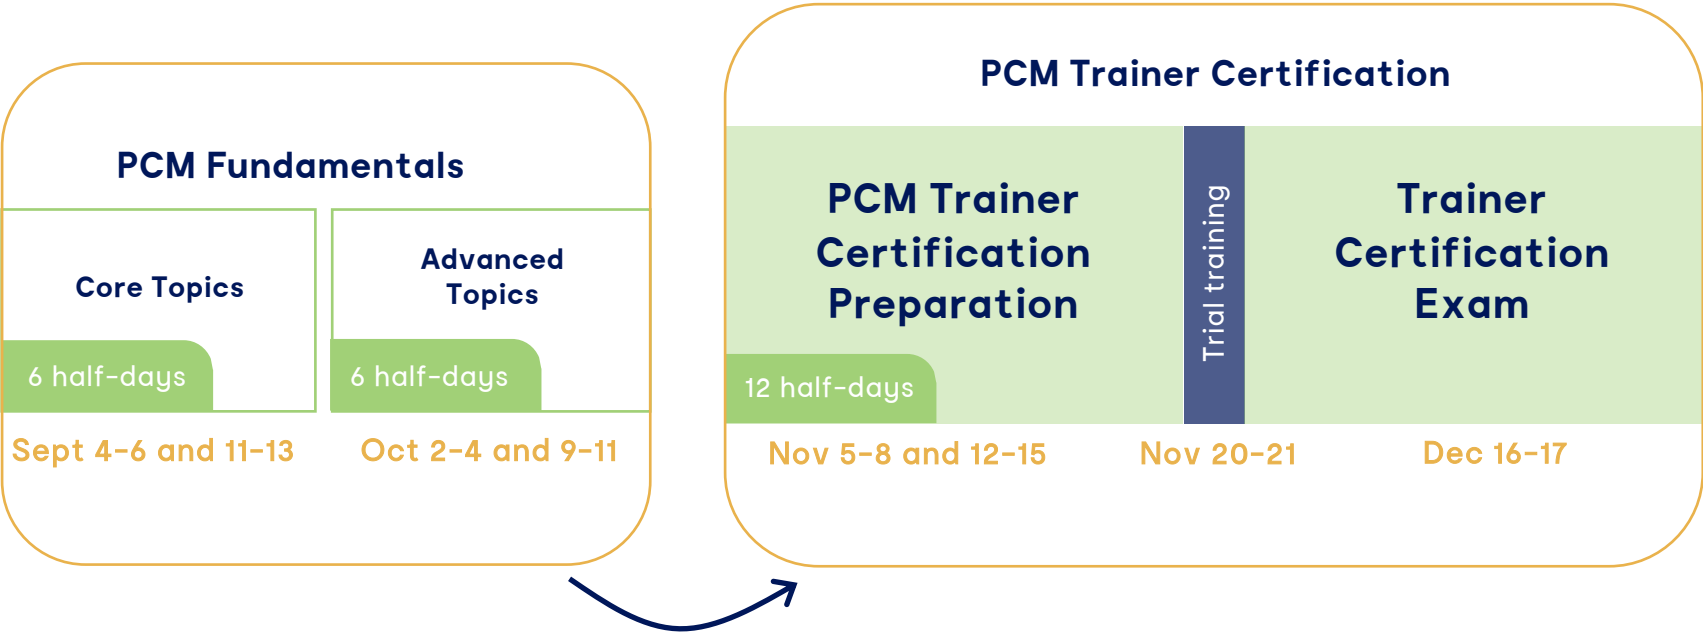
PCM Fundamentals

Core Topics

6 half-days

Sept 4-6 and 11-13

Advanced Topics

6 half-days

Oct 2-4 and 9-11

PCM Trainer Certification

PCM Trainer Certification Preparation

12 half-days

Nov 5-8 and 12-15

Trial training

Nov 20-21

Trainer Certification Exam

Dec 16-17